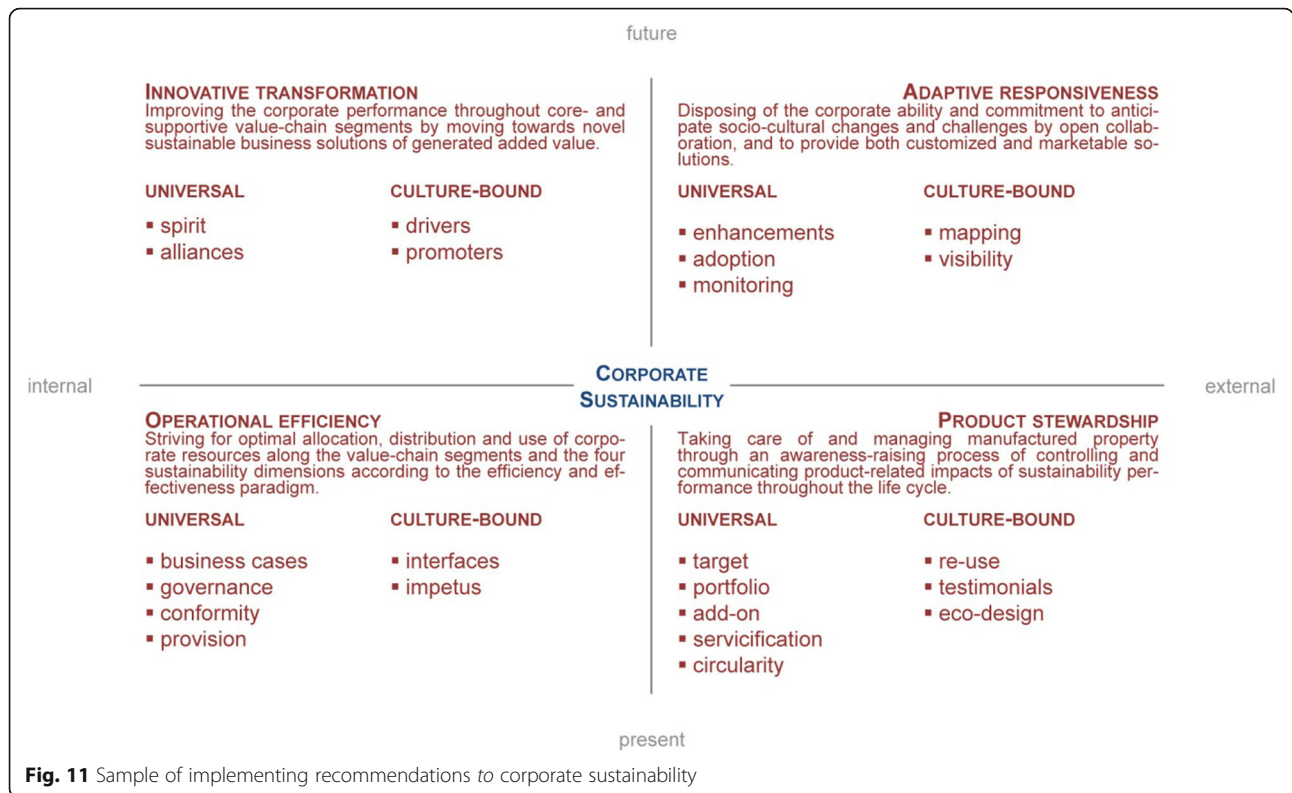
future

INNOVATIVE TRANSFORMATION
Improving the corporate performance throughout core- and supportive value-chain segments by moving towards novel sustainable business solutions of generated added value.

UNIVERSAL
▪ spirit
▪ alliances

CULTURE-BOUND
▪ drivers
▪ promoters

ADAPTIVE RESPONSIVENESS
Disposing of the corporate ability and commitment to anticipate socio-cultural changes and challenges by open collaboration, and to provide both customized and marketable solutions.

UNIVERSAL
▪ enhancements
▪ adoption
▪ monitoring

CULTURE-BOUND
▪ mapping
▪ visibility

internal

CORPORATE SUSTAINABILITY

external

OPERATIONAL EFFICIENCY
Striving for optimal allocation, distribution and use of corporate resources along the value-chain segments and the four sustainability dimensions according to the efficiency and effectiveness paradigm.

UNIVERSAL
▪ business cases
▪ governance
▪ conformity
▪ provision

CULTURE-BOUND
▪ interfaces
▪ impetus

PRODUCT STEWARDSHIP
Taking care of and managing manufactured property through an awareness-raising process of controlling and communicating product-related impacts of sustainability performance throughout the life cycle.

UNIVERSAL
▪ target
▪ portfolio
▪ add-on
▪ servicification
▪ circularity

CULTURE-BOUND
▪ re-use
▪ testimonials
▪ eco-design

present

Fig. 11 Sample of implementing recommendations to corporate sustainability